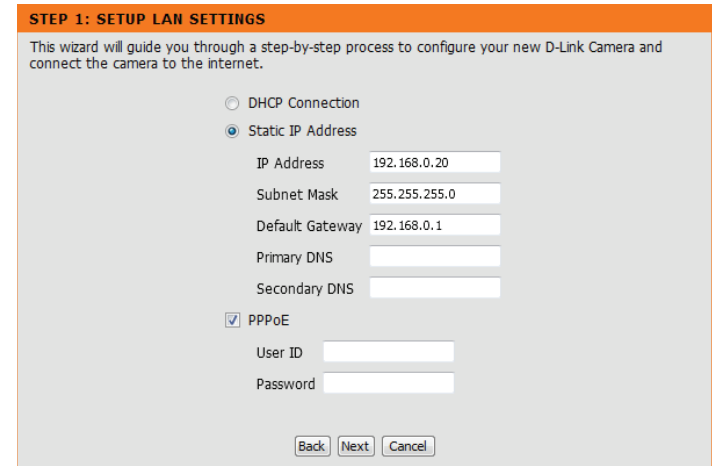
STEP 1: SETUP LAN SETTINGS

This wizard will guide you through a step-by-step process to configure your new D-Link Camera and connect the camera to the internet.

DHCP Connection

Static IP Address

IP Address 192.168.0.20

Subnet Mask 255.255.255.0

Default Gateway 192.168.0.1

Primary DNS

Secondary DNS

PPPoE

User ID

Password

Back Next Cancel